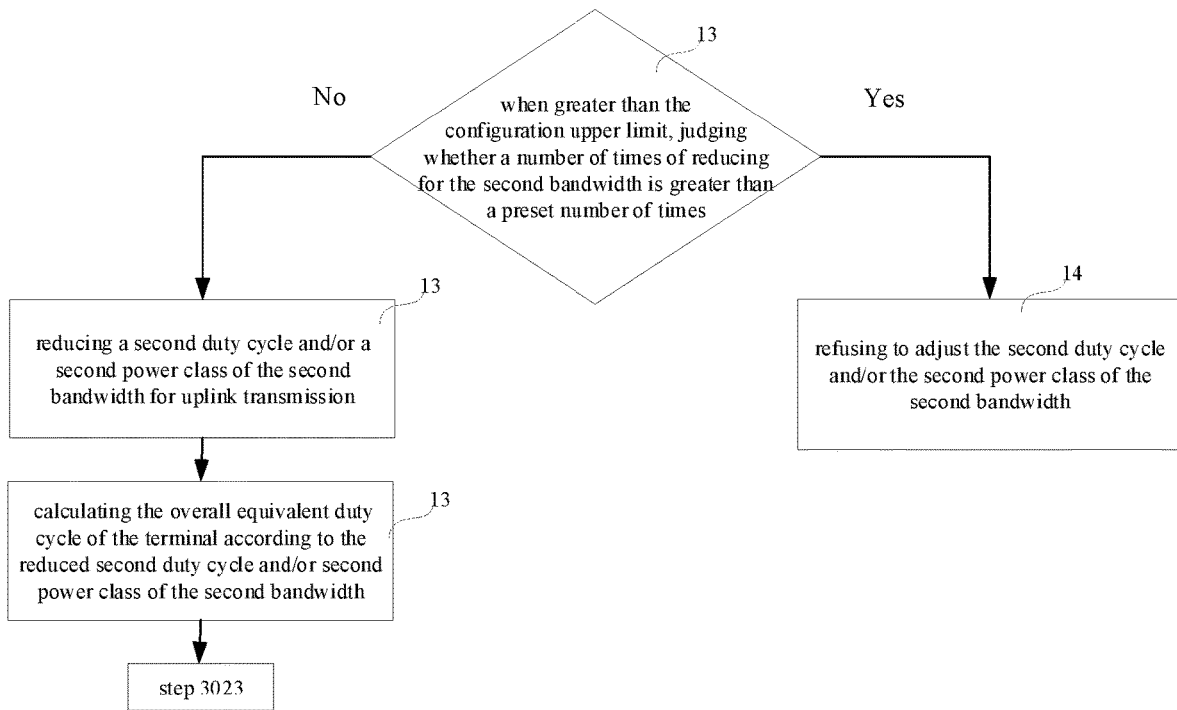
13

No

when greater than the configuration upper limit, judging whether a number of times of reducing for the second bandwidth is greater than a preset number of times

Yes

13

reducing a second duty cycle and/or a second power class of the second bandwidth for uplink transmission

14

refusing to adjust the second duty cycle and/or the second power class of the second bandwidth

13

calculating the overall equivalent duty cycle of the terminal according to the reduced second duty cycle and/or second power class of the second bandwidth

step 3023